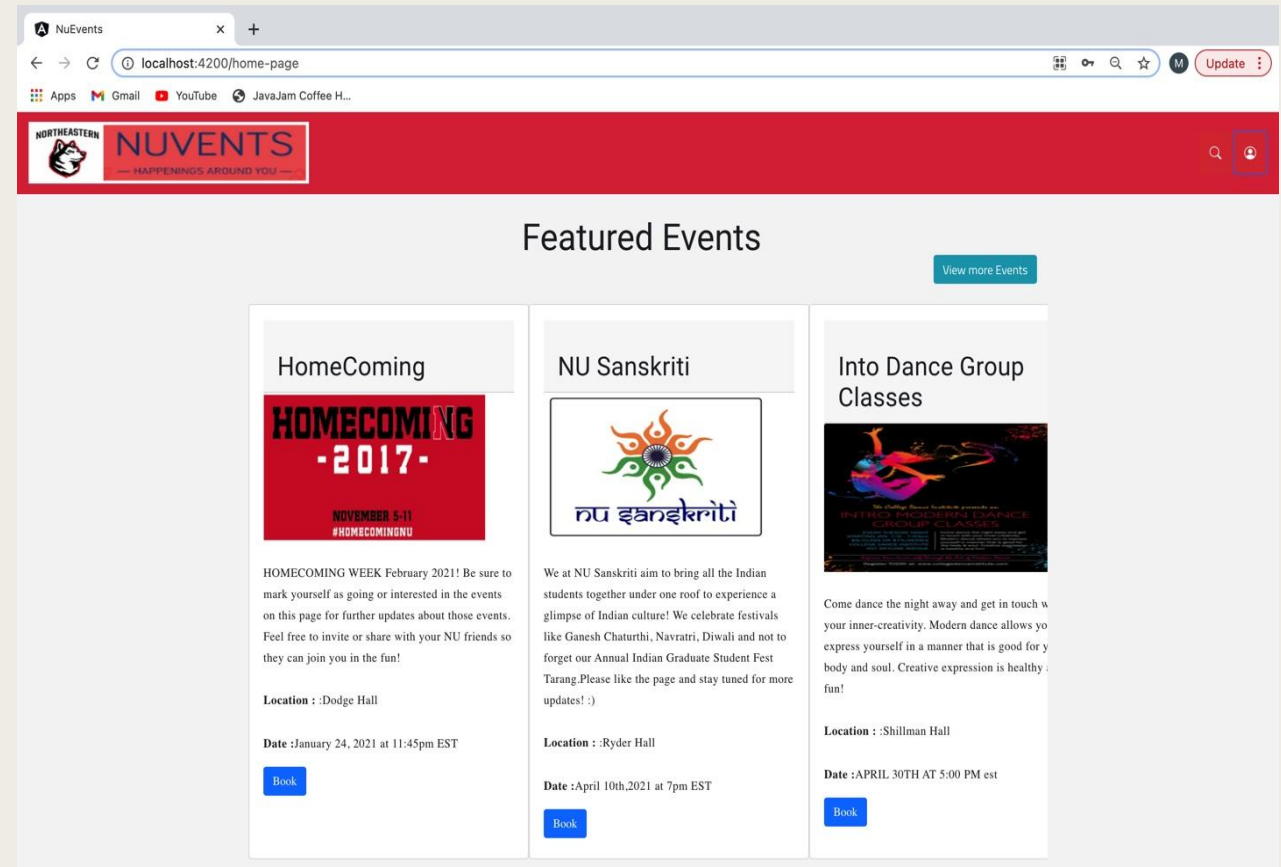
NuEvents × +

localhost:4200/home-page

Update

Apps Gmail YouTube JavaJam Coffee H...

NORTHEASTERN NUVENTS — HAPPENINGS AROUND YOU —

Featured Events

View more Events

HomeComing

HOMECOMING -2017- NOVEMBER 5-11 #HOMECOMINGNU

HOMECOMING WEEK February 2021! Be sure to mark yourself as going or interested in the events on this page for further updates about those events. Feel free to invite or share with your NU friends so they can join you in the fun!

**Location :** :Dodge Hall

**Date :**January 24, 2021 at 11:45pm EST

Book

NU Sanskriti

nu sanskriti

We at NU Sanskriti aim to bring all the Indian students together under one roof to experience a glimpse of Indian culture! We celebrate festivals like Ganesh Chaturthi, Navratri, Diwali and not to forget our Annual Indian Graduate Student Fest Tarang.Please like the page and stay tuned for more updates! :)

**Location :** :Ryder Hall

**Date :**April 10th,2021 at 7pm EST

Book

Into Dance Group Classes

INTRO MODERN DANCE GROUP CLASSES

Come dance the night away and get in touch w your inner-creativity. Modern dance allows yo express yourself in a manner that is good for y body and soul. Creative expression is healthy fun!

**Location :** :Shillman Hall

**Date :**APRIL 30TH AT 5:00 PM est

Book